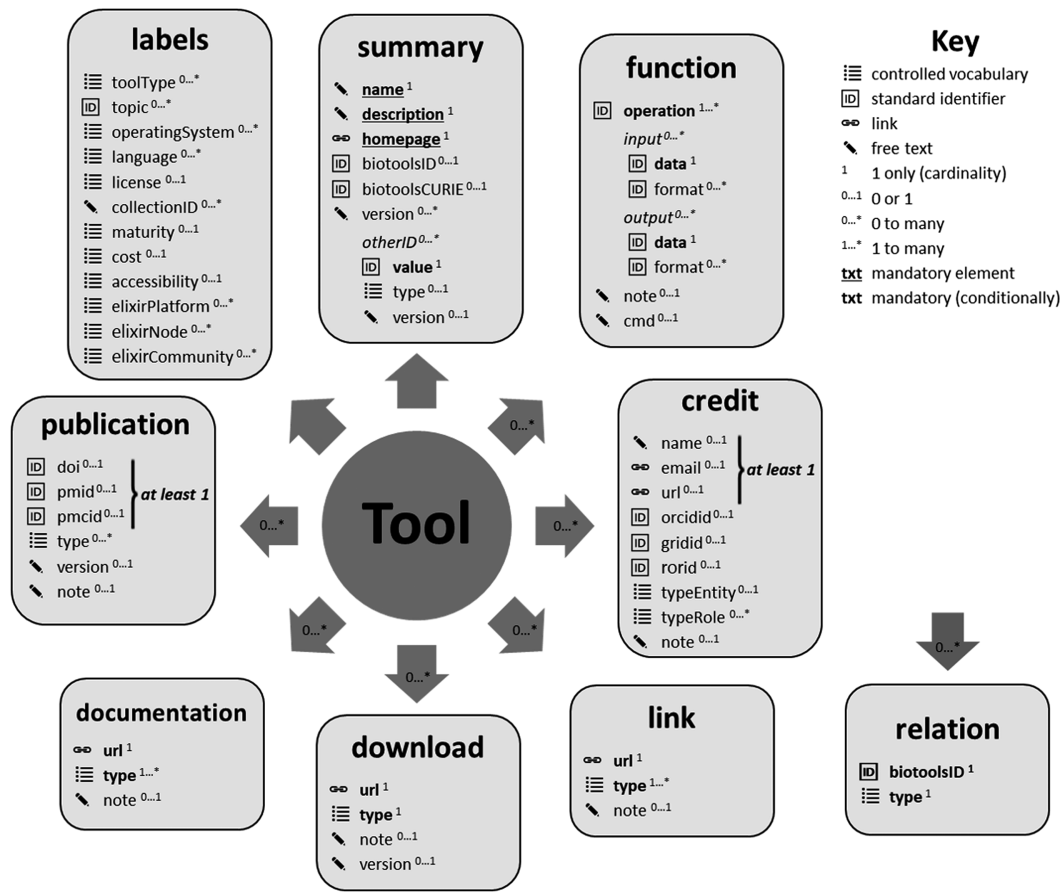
labels
toolType $^{0...*}$
ID topic $^{0...*}$
operatingSystem $^{0...*}$
language $^{0...*}$
license $^{0...1}$
collectionID $^{0...*}$
maturity $^{0...1}$
cost $^{0...1}$
accessibility $^{0...1}$
elixirPlatform $^{0...*}$
elixirNode $^{0...*}$
elixirCommunity $^{0...*}$

summary
name $^{1}$
description $^{1}$
homepage $^{1}$
ID biotoolsID $^{0...1}$
ID biotoolsCURIE $^{0...1}$
version $^{0...*}$
otherID $^{0...*}$
ID value $^{1}$
type $^{0...1}$
version $^{0...1}$

function
ID operation $^{1...*}$
input $^{0...*}$
ID data $^{1}$
ID format $^{0...*}$
output $^{0...*}$
ID data $^{1}$
ID format $^{0...*}$
note $^{0...1}$
cmd $^{0...1}$

Key
controlled vocabulary
ID standard identifier
link
free text
$^{1}$ 1 only (cardinality)
$^{0...1}$ 0 or 1
$^{0...*}$ 0 to many
$^{1...*}$ 1 to many
txt mandatory element
txt mandatory (conditionally)

publication
ID doi $^{0...1}$
ID pmid $^{0...1}$
ID pmcid $^{0...1}$
at least 1
type $^{0...*}$
version $^{0...1}$
note $^{0...1}$

Tool

0...*
0...*
0...*
0...*
0...*
0...*

credit
name $^{0...1}$
email $^{0...1}$
url $^{0...1}$
at least 1
ID orcidid $^{0...1}$
ID gridid $^{0...1}$
ID rorid $^{0...1}$
typeEntity $^{0...1}$
typeRole $^{0...*}$
note $^{0...1}$

0...*

documentation
url $^{1}$
type $^{1...*}$
note $^{0...1}$

download
url $^{1}$
type $^{1}$
note $^{0...1}$
version $^{0...1}$

link
url $^{1}$
type $^{1...*}$
note $^{0...1}$

relation
ID biotoolsID $^{1}$
type $^{1}$